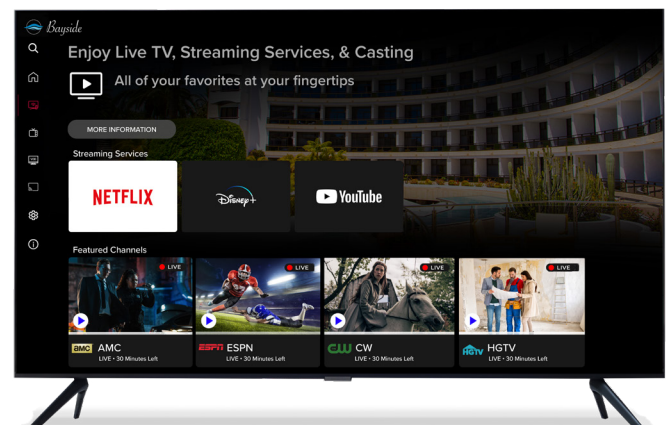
Bayside

Enjoy Live TV, Streaming Services, & Casting

All of your favorites at your fingertips

MORE INFORMATION

Streaming Services

NETFLIX

Disney+

YouTube

Featured Channels

LIVE

LIVE

LIVE

LIVE

amc AMC
LIVE • 30 Minutes Left

ESPN ESPN
LIVE • 30 Minutes Left

CW CW
LIVE • 30 Minutes Left

HGTV HGTV
LIVE • 30 Minutes Left